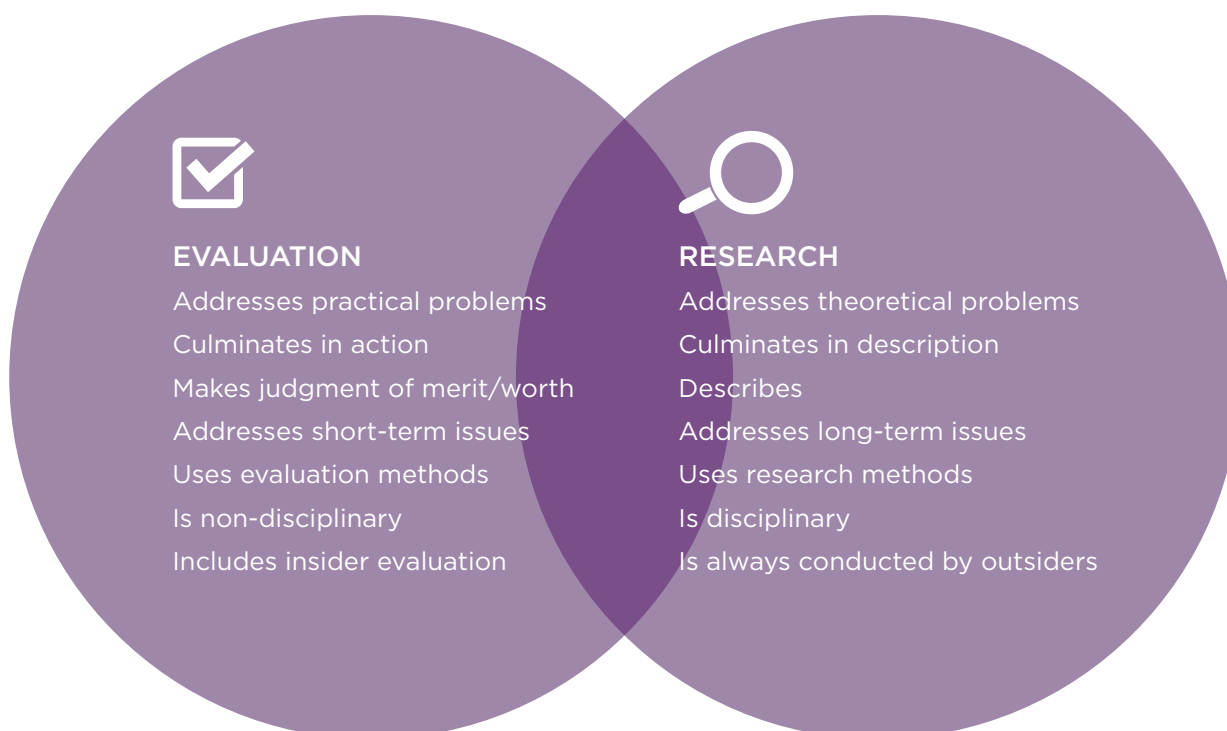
EVALUATION
Addresses practical problems
Culminates in action
Makes judgment of merit/worth
Addresses short-term issues
Uses evaluation methods
Is non-disciplinary
Includes insider evaluation

RESEARCH
Addresses theoretical problems
Culminates in description
Describes
Addresses long-term issues
Uses research methods
Is disciplinary
Is always conducted by outsiders